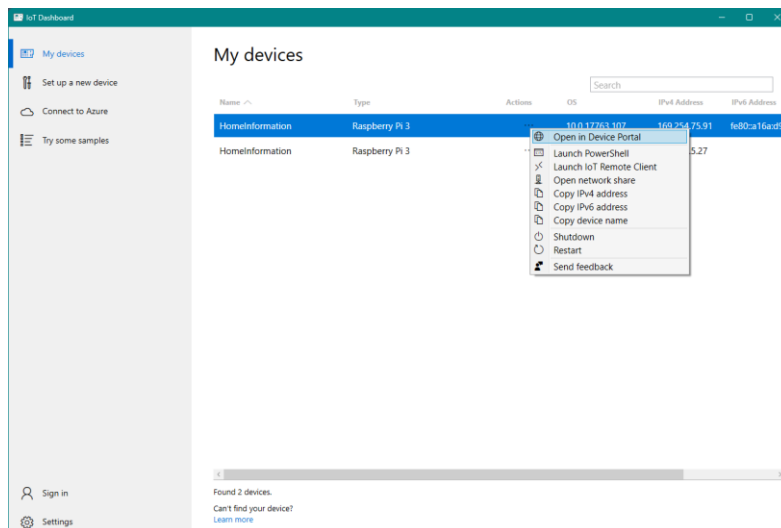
IoT Dashboard

My devices
Set up a new device
Connect to Azure
Try some samples

My devices

Search

| Name | Type | Actions | OS | IPv4 Address | IPv6 Address |
|---|---|---|---|---|---|
| HomeInformation | Raspberry Pi 3 | ... | 10.0.17763.107 | 169.254.75.91 | fe80::a16a:d |
| HomeInformation | Raspberry Pi 3 | ... | | 5.27 | |

Open in Device Portal
Launch PowerShell
Launch IoT Remote Client
Open network share
Copy IPv4 address
Copy IPv6 address
Copy device name
Shutdown
Restart
Send feedback

Found 2 devices.
Can't find your device?
Learn more

Sign in
Settings